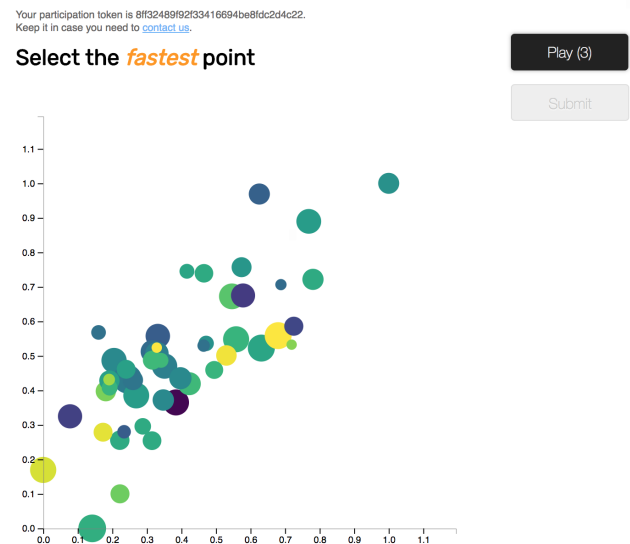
Your participation token is 8ff32489f92f33416694be8fdc2d4c22.
Keep it in case you need to contact us.

Select the fastest point

Play (3)

Submit

1.1
1.0
0.9
0.8
0.7
0.6
0.5
0.4
0.3
0.2
0.1
0.0

0.0 0.1 0.2 0.3 0.4 0.5 0.6 0.7 0.8 0.9 1.0 1.1